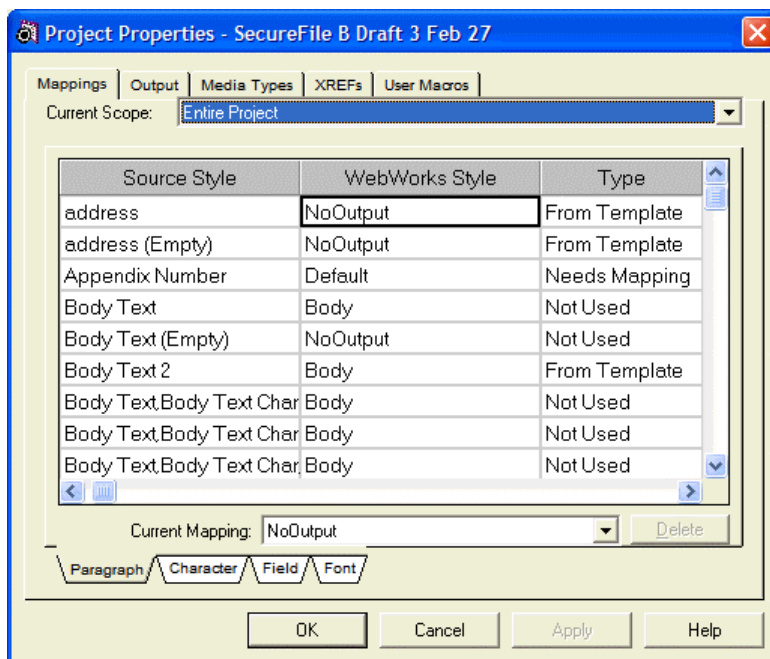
Project Properties - SecureFile B Draft 3 Feb 27

Mappings | Output | Media Types | XREFs | User Macros

Current Scope: Entire Project

| Source Style | WebWorks Style | Type |
|---|---|---|
| address | NoOutput | From Template |
| address (Empty) | NoOutput | From Template |
| Appendix Number | Default | Needs Mapping |
| Body Text | Body | Not Used |
| Body Text (Empty) | NoOutput | Not Used |
| Body Text 2 | Body | From Template |
| Body Text,Body Text Char | Body | Not Used |
| Body Text,Body Text Char | Body | Not Used |
| Body Text,Body Text Char, | Body | Not Used |

Current Mapping: NoOutput

Delete

Paragraph | Character | Field | Font

OK | Cancel | Apply | Help